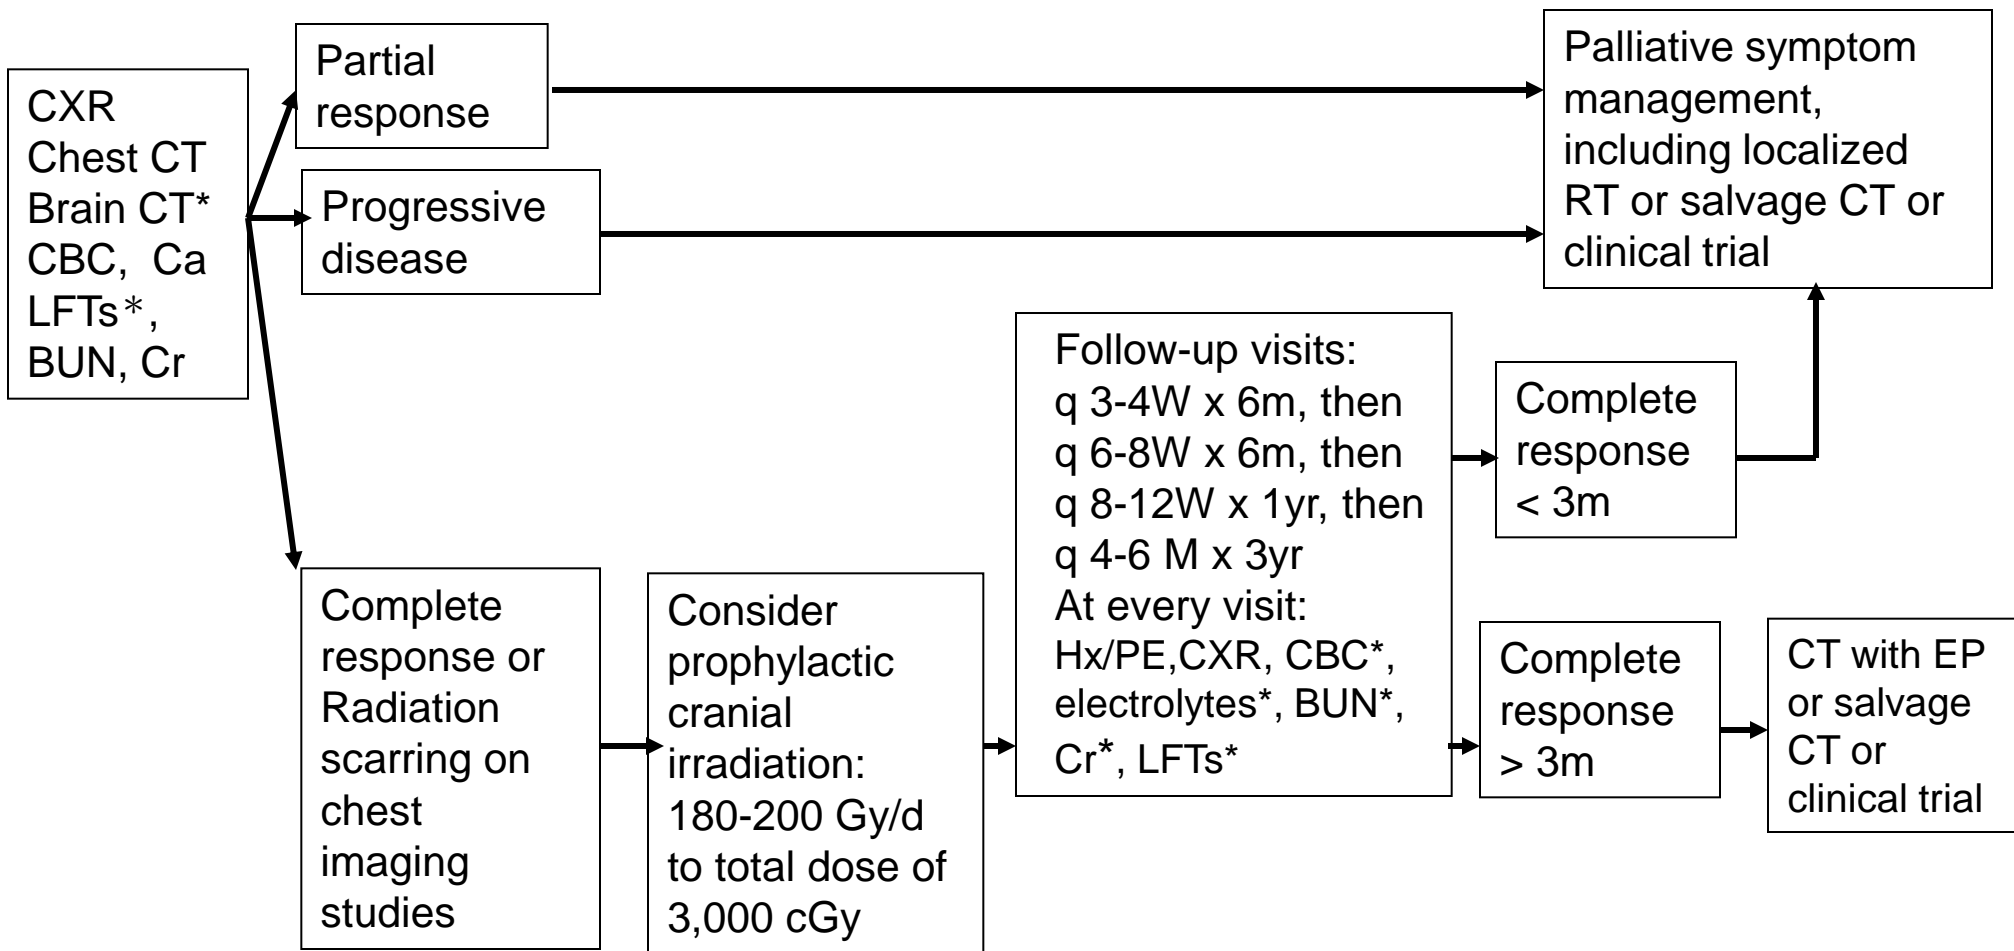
CXR
Chest CT
Brain CT*
CBC, Ca
LFTs＊,
BUN, Cr

Partial response

Progressive disease

Palliative symptom management, including localized RT or salvage CT or clinical trial

Complete response or Radiation scarring on chest imaging studies

Consider prophylactic cranial irradiation: 180-200 Gy/d to total dose of 3,000 cGy

Follow-up visits:
q 3-4W x 6m, then
q 6-8W x 6m, then
q 8-12W x 1yr, then
q 4-6 M x 3yr
At every visit:
Hx/PE,CXR, CBC*, electrolytes*, BUN*, Cr*, LFTs*

Complete response < 3m

Complete response > 3m

CT with EP or salvage CT or clinical trial